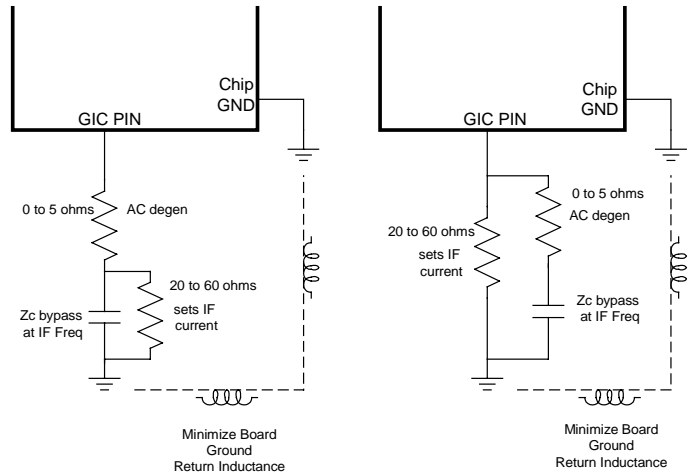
Chip GND

GIC PIN

0 to 5 ohms

AC degen

20 to 60 ohms

Zc bypass at IF Freq

sets IF current

Minimize Board Ground Return Inductance

Chip GND

GIC PIN

0 to 5 ohms

AC degen

20 to 60 ohms

sets IF current

Zc bypass at IF Freq

Minimize Board Ground Return Inductance